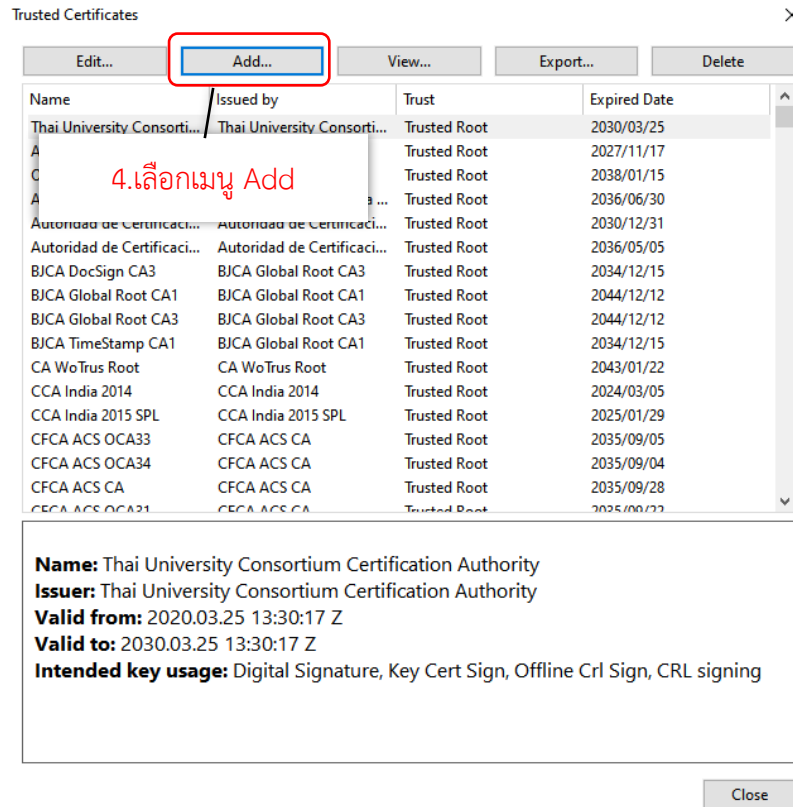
Trusted Certificates

Edit... Add... View... Export... Delete

4.เลือกเมนู Add

| Name | Issued by | Trust | Expired Date |
|---|---|---|---|
| Thai University Consorti... | Thai University Consorti... | Trusted Root | 2030/03/25 |
| A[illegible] | | Trusted Root | 2027/11/17 |
| C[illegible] | | Trusted Root | 2038/01/15 |
| A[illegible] | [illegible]a | Trusted Root | 2036/06/30 |
| Autoridad de Certificaci... | Autoridad de Certificaci... | Trusted Root | 2030/12/31 |
| Autoridad de Certificaci... | Autoridad de Certificaci... | Trusted Root | 2036/05/05 |
| BJCA DocSign CA3 | BJCA Global Root CA3 | Trusted Root | 2034/12/15 |
| BJCA Global Root CA1 | BJCA Global Root CA1 | Trusted Root | 2044/12/12 |
| BJCA Global Root CA3 | BJCA Global Root CA3 | Trusted Root | 2044/12/12 |
| BJCA TimeStamp CA1 | BJCA Global Root CA1 | Trusted Root | 2034/12/15 |
| CA WoTrus Root | CA WoTrus Root | Trusted Root | 2043/01/22 |
| CCA India 2014 | CCA India 2014 | Trusted Root | 2024/03/05 |
| CCA India 2015 SPL | CCA India 2015 SPL | Trusted Root | 2025/01/29 |
| CFCA ACS OCA33 | CFCA ACS CA | Trusted Root | 2035/09/05 |
| CFCA ACS OCA34 | CFCA ACS CA | Trusted Root | 2035/09/04 |
| CFCA ACS CA | CFCA ACS CA | Trusted Root | 2035/09/28 |
| CFCA ACS OCA31 | CFCA ACS CA | Trusted Root | 2035/09/22 |

**Name:** Thai University Consortium Certification Authority
**Issuer:** Thai University Consortium Certification Authority
**Valid from:** 2020.03.25 13:30:17 Z
**Valid to:** 2030.03.25 13:30:17 Z
**Intended key usage:** Digital Signature, Key Cert Sign, Offline Crl Sign, CRL signing

Close